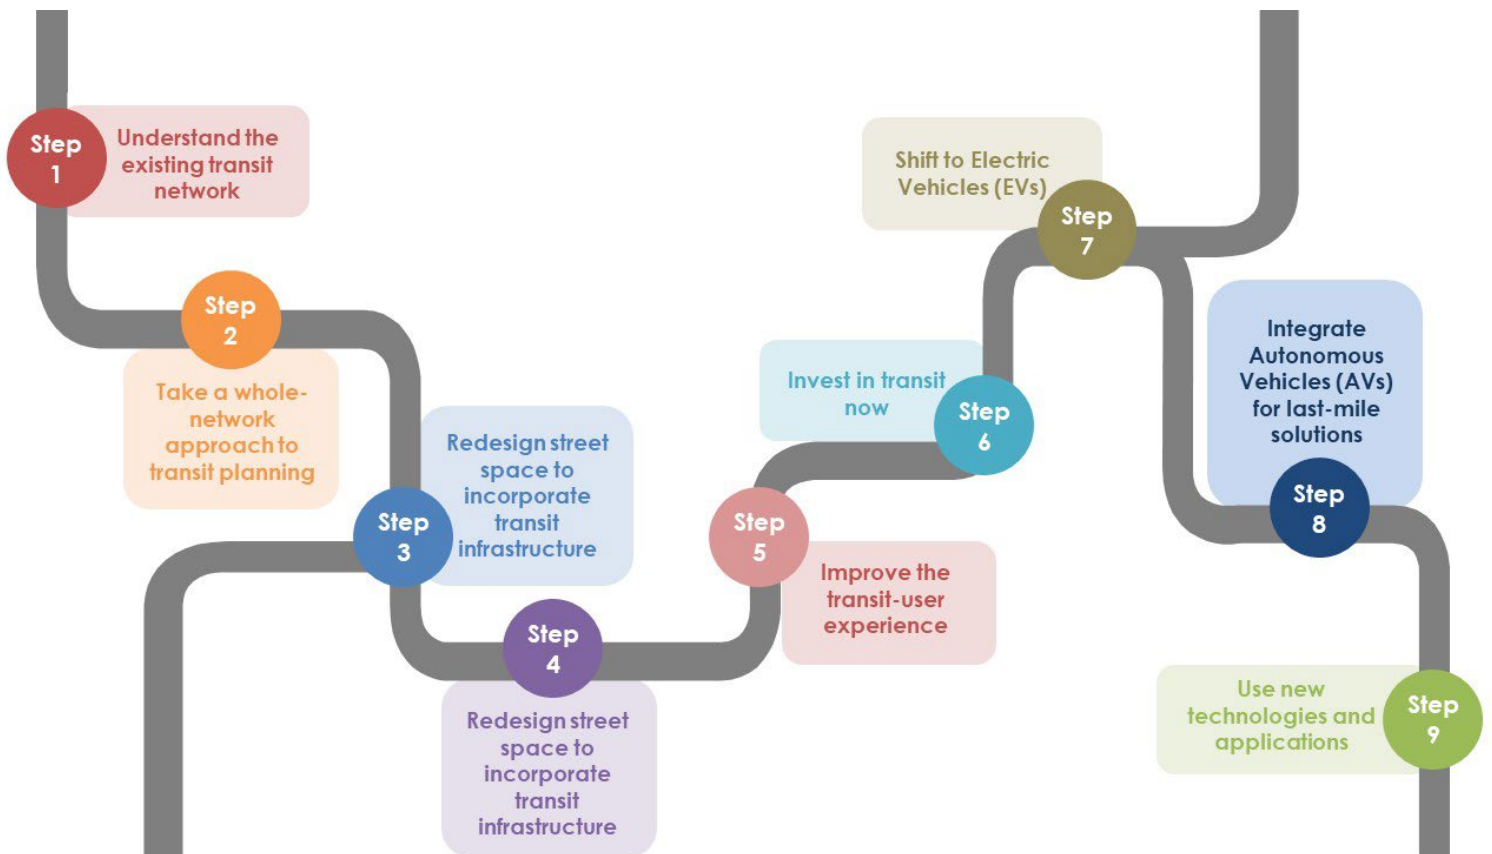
Step 1
Understand the existing transit network

Step 2
Take a whole-network approach to transit planning

Step 3
Redesign street space to incorporate transit infrastructure

Step 4
Redesign street space to incorporate transit infrastructure

Step 5
Improve the transit-user experience

Invest in transit now
Step 6

Shift to Electric Vehicles (EVs)
Step 7

Integrate Autonomous Vehicles (AVs) for last-mile solutions
Step 8

Use new technologies and applications
Step 9